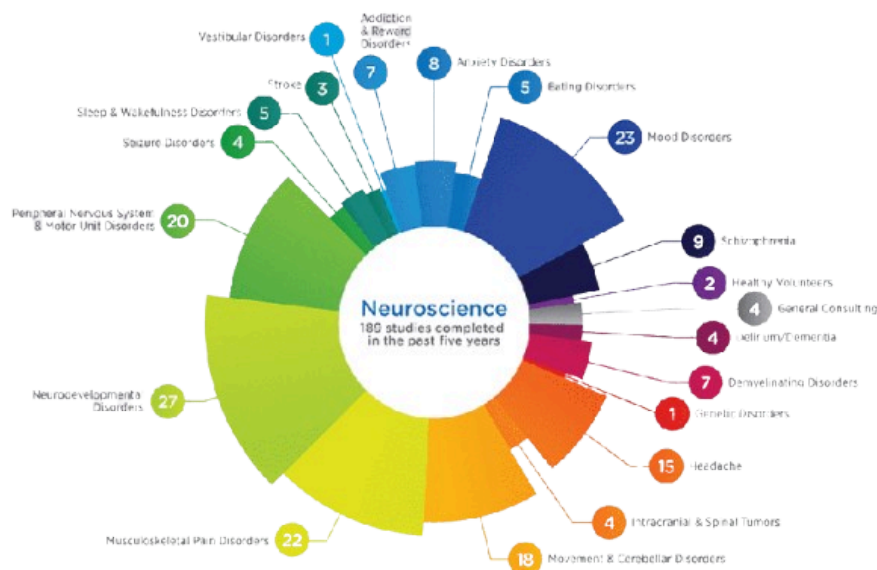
Vestibular Disorders 1
Addiction & Reward Disorders 7
8 Anxiety Disorders
5 Eating Disorders
Stroke 3
Sleep & Wakefulness Disorders 5
Seizure Disorders 4
23 Mood Disorders
Peripheral Nervous System & Motor Unit Disorders 20
9 Schizophrenia
2 Healthy Volunteers
4 General Consulting
4 Delirium/Dementia
Neuroscience
180 studies completed in the past five years
7 Demyelinating Disorders
Neurodevelopmental Disorders 27
1 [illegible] Disorders
15 Headache
4 Intracranial & Spinal Tumors
Musculoskeletal Pain Disorders 22
18 Movement & Cerebellar Disorders